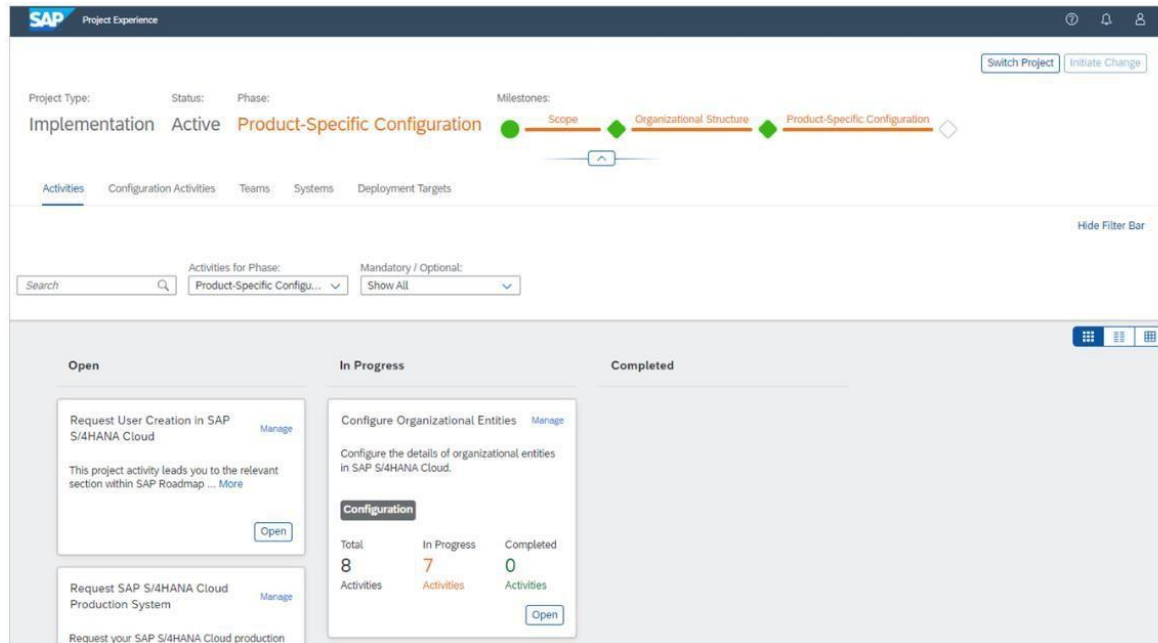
SAP Project Experience

Switch Project Initiate Change

Project Type: Implementation
Status: Active
Phase: Product-Specific Configuration
Milestones: Scope Organizational Structure Product-Specific Configuration

Activities Configuration Activities Teams Systems Deployment Targets

Hide Filter Bar

Search
Activities for Phase: Product-Specific Configu...
Mandatory / Optional: Show All

Open

Request User Creation in SAP S/4HANA Cloud
Manage
This project activity leads you to the relevant section within SAP Roadmap ... More
Open

Request SAP S/4HANA Cloud Production System
Manage
Request your SAP S/4HANA Cloud production

In Progress

Configure Organizational Entities
Manage
Configure the details of organizational entities in SAP S/4HANA Cloud.
Configuration
Total 8 Activities
In Progress 7 Activities
Completed 0 Activities
Open

Completed